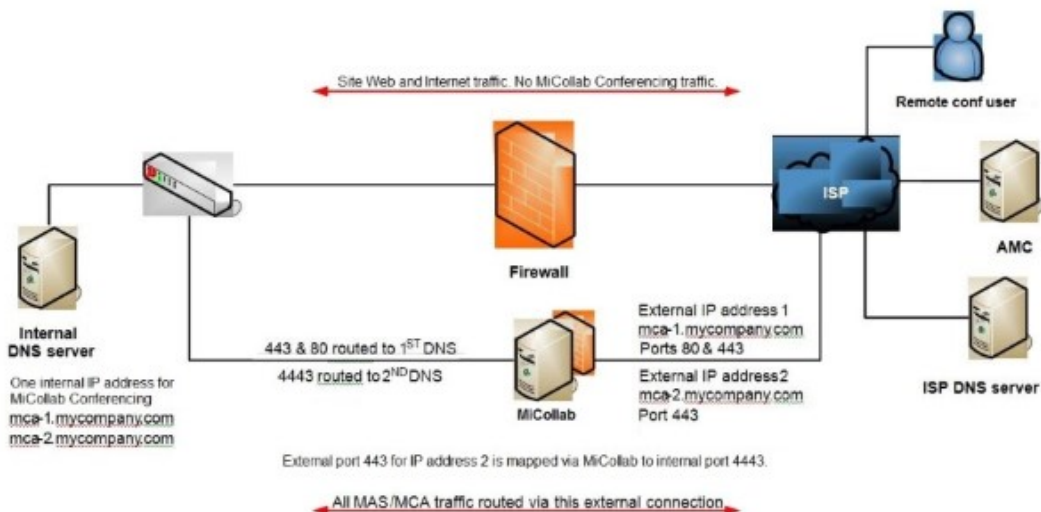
Site Web and Internet traffic. No MiCollab Conferencing traffic.

Remote conf user

ISP

AMC

Firewall

Internal DNS server

One internal IP address for MiCollab Conferencing
mca-1.mycompany.com
mca-2.mycompany.com

443 & 80 routed to 1$^{ST}$ DNS

4443 routed to 2$^{ND}$DNS

MiCollab

External IP address 1
mca-1.mycompany.com
Ports 80 & 443

External IP address2
mca-2.mycompany.com
Port 443

ISP DNS server

External port 443 for IP address 2 is mapped via MiCollab to internal port 4443.

All MAS/MCA traffic routed via this external connection